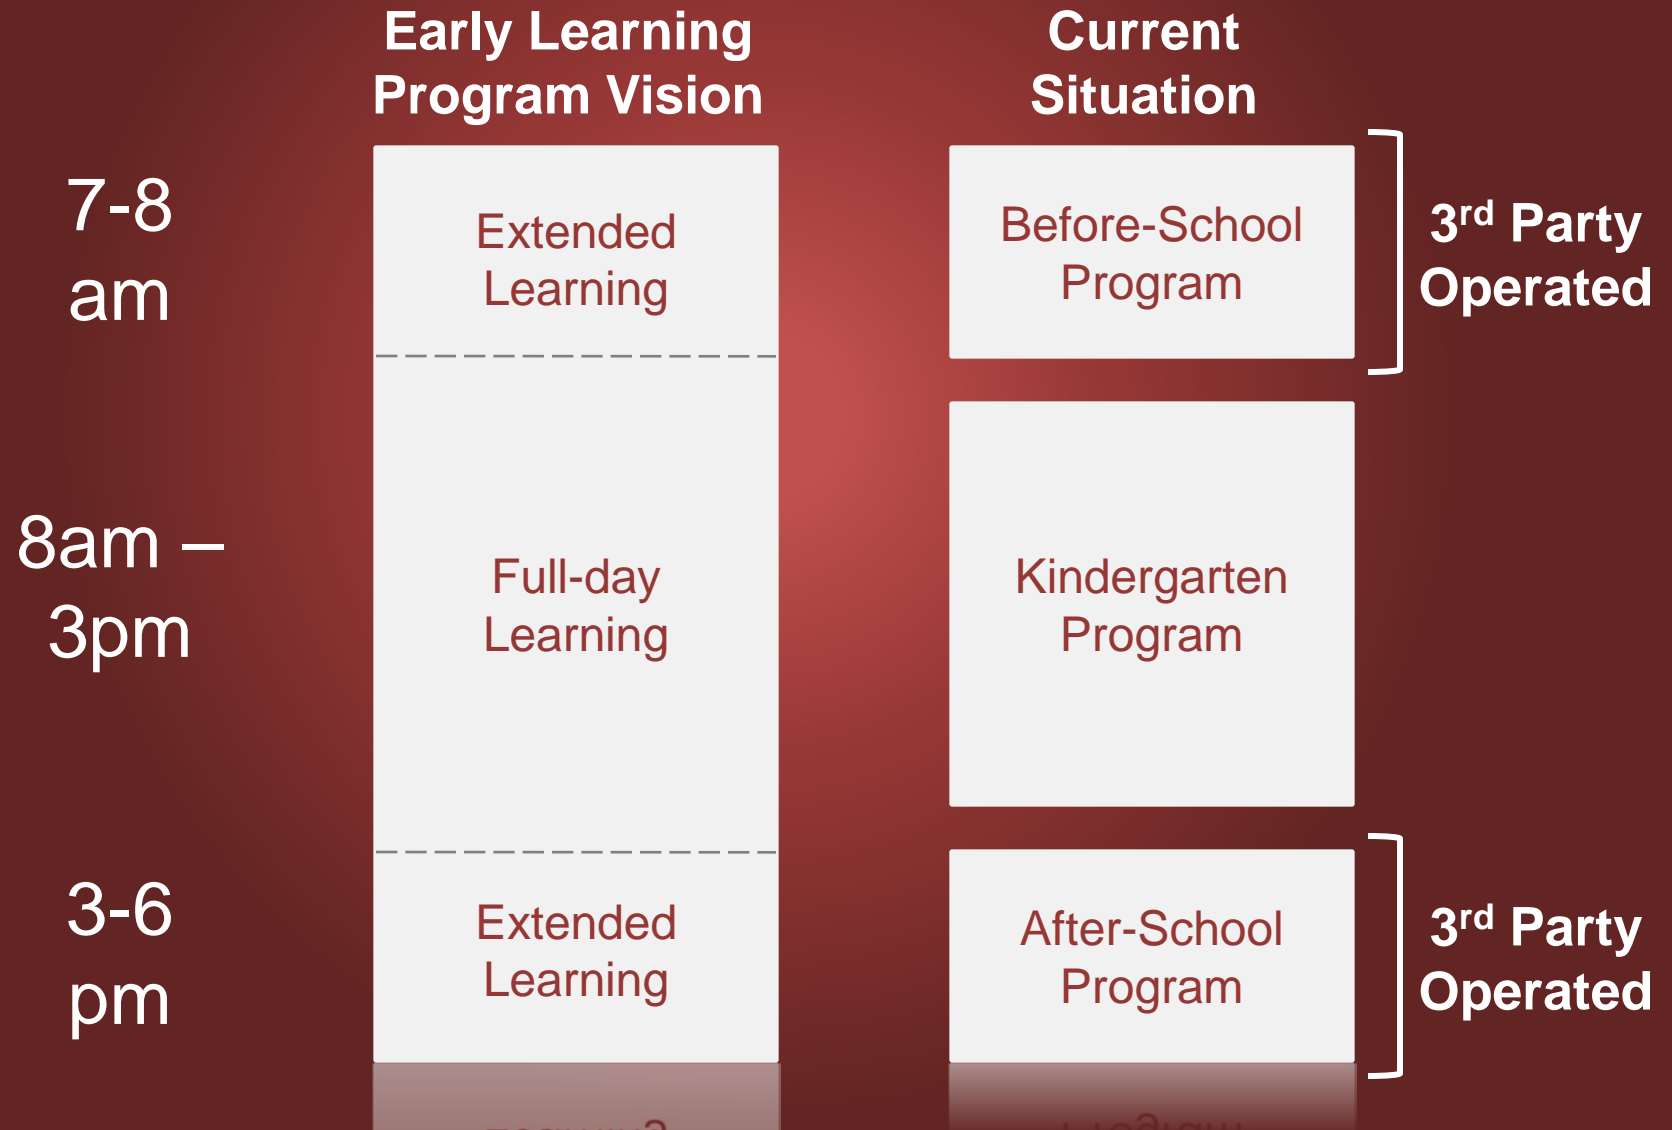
Early Learning Program Vision

Current Situation

7-8 am

Extended Learning

Before-School Program

3$^{rd}$ Party Operated

8am – 3pm

Full-day Learning

Kindergarten Program

3-6 pm

Extended Learning

After-School Program

3$^{rd}$ Party Operated